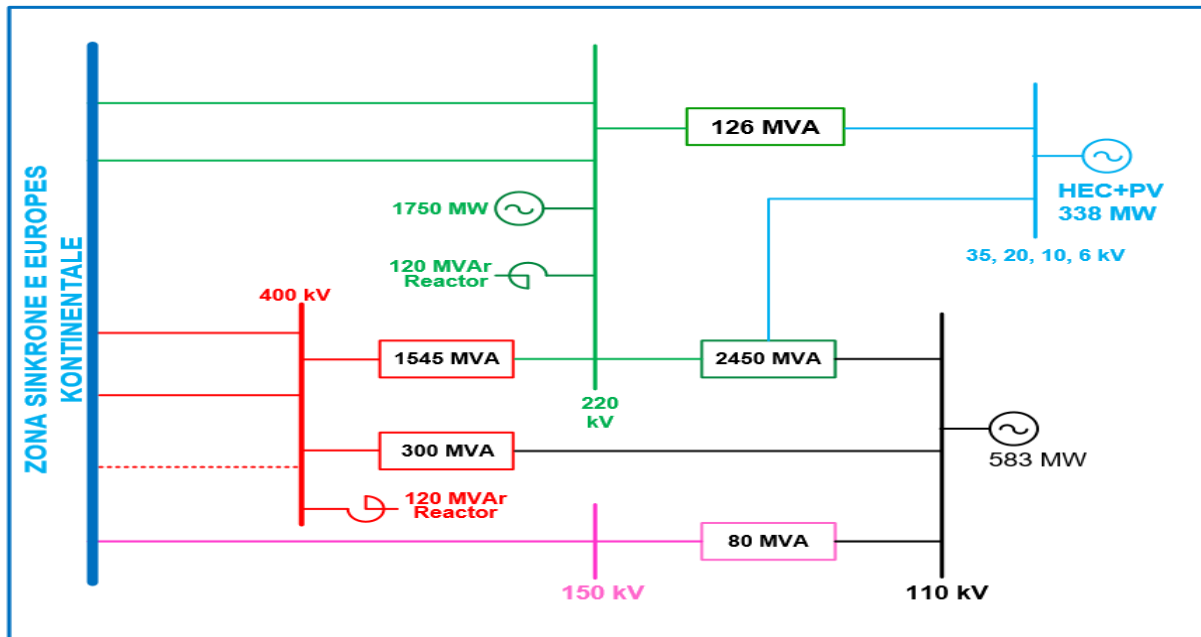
ZONA SINKRONE E EUROPES KONTINENTALE

126 MVA

HEC+PV
338 MW

35, 20, 10, 6 kV

1750 MW

120 MVAr
Reactor

400 kV

1545 MVA

2450 MVA

220
kV

300 MVA

583 MW

120 MVAr
Reactor

80 MVA

150 kV

110 kV